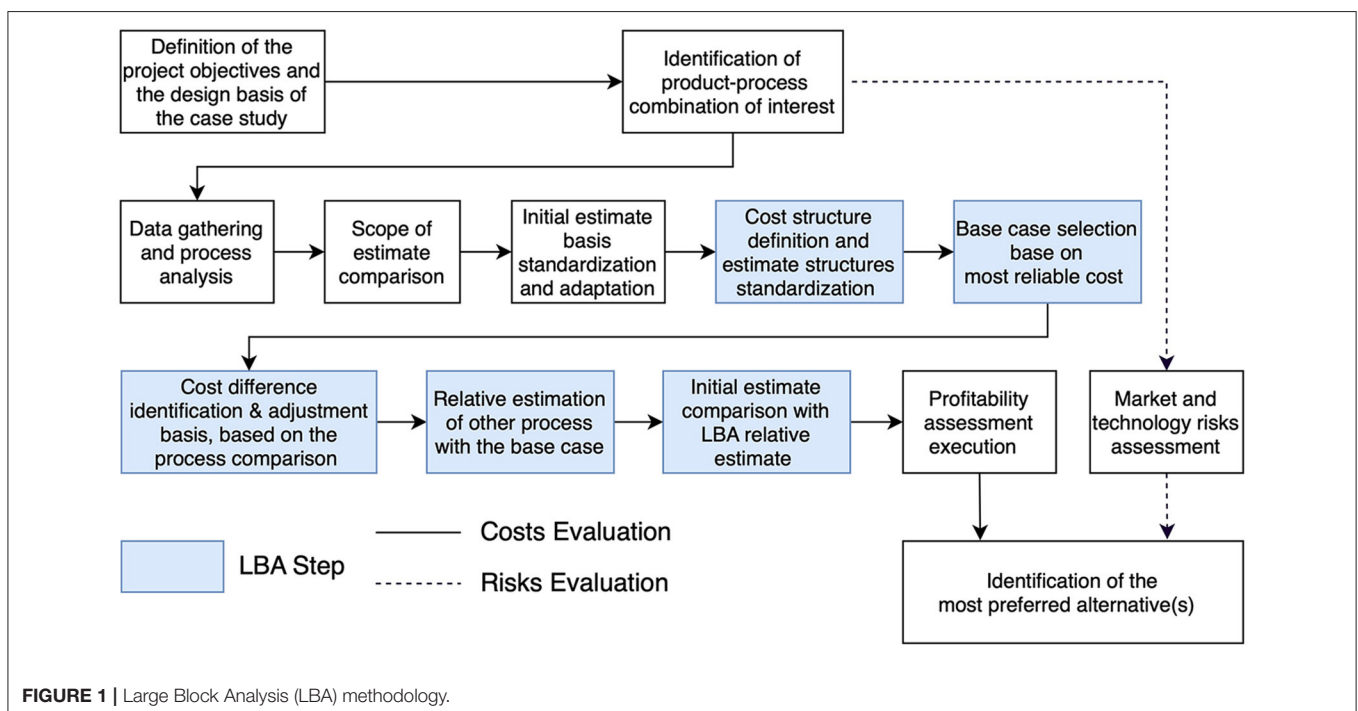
Definition of the project objectives and the design basis of the case study

Identification of product-process combination of interest

Data gathering and process analysis

Scope of estimate comparison

Initial estimate basis standardization and adaptation

Cost structure definition and estimate structures standardization

Base case selection base on most reliable cost

Cost difference identification & adjustment basis, based on the process comparison

Relative estimation of other process with the base case

Initial estimate comparison with LBA relative estimate

Profitability assessment execution

Market and technology risks assessment

LBA Step

Costs Evaluation

Risks Evaluation

Identification of the most preferred alternative(s)

FIGURE 1 | Large Block Analysis (LBA) methodology.